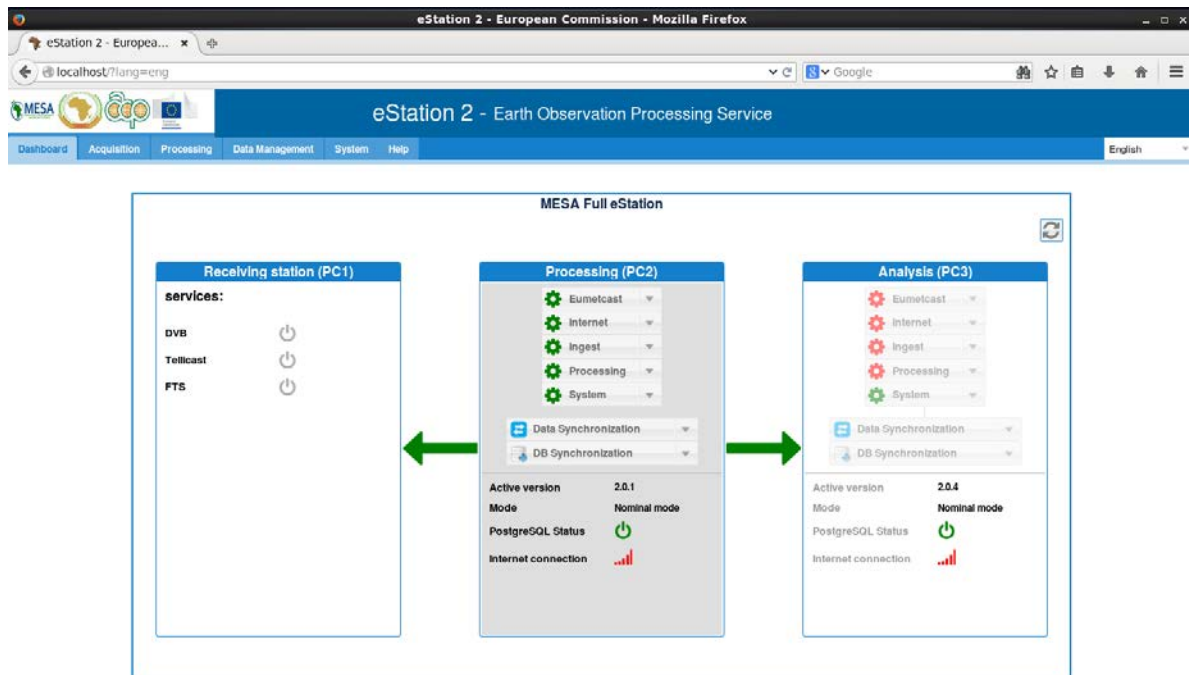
eStation 2 - European Commission - Mozilla Firefox

eStation 2 - Europea... ×

localhost/?lang=eng

Google

MESA

eStation 2 - Earth Observation Processing Service

Dashboard Acquisition Processing Data Management System Help

English

MESA Full eStation

Receiving station (PC1)

services:

DVB

Tellicast

FTS

Processing (PC2)

Eumetcast

Internet

Ingest

Processing

System

Data Synchronization

DB Synchronization

Active version 2.0.1

Mode Nominal mode

PostgreSQL Status

Internet connection

Analysis (PC3)

Eumetcast

Internet

Ingest

Processing

System

Data Synchronization

DB Synchronization

Active version 2.0.4

Mode Nominal mode

PostgreSQL Status

Internet connection